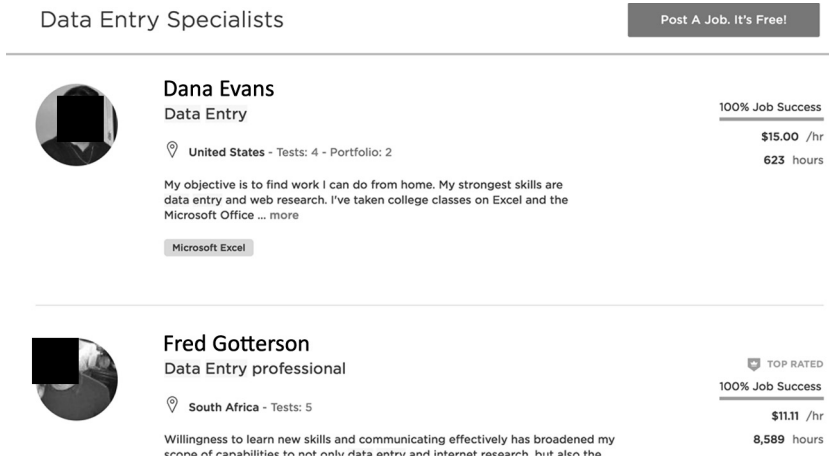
Data Entry Specialists

Post A Job. It's Free!

Dana Evans

Data Entry

United States - Tests: 4 - Portfolio: 2

My objective is to find work I can do from home. My strongest skills are data entry and web research. I've taken college classes on Excel and the Microsoft Office ... more

Microsoft Excel

100% Job Success

$15.00 /hr

623 hours

Fred Gotterson

Data Entry professional

South Africa - Tests: 5

Willingness to learn new skills and communicating effectively has broadened my scope of capabilities to not only data entry and internet research, but also the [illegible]

TOP RATED

100% Job Success

$11.11 /hr

8,589 hours